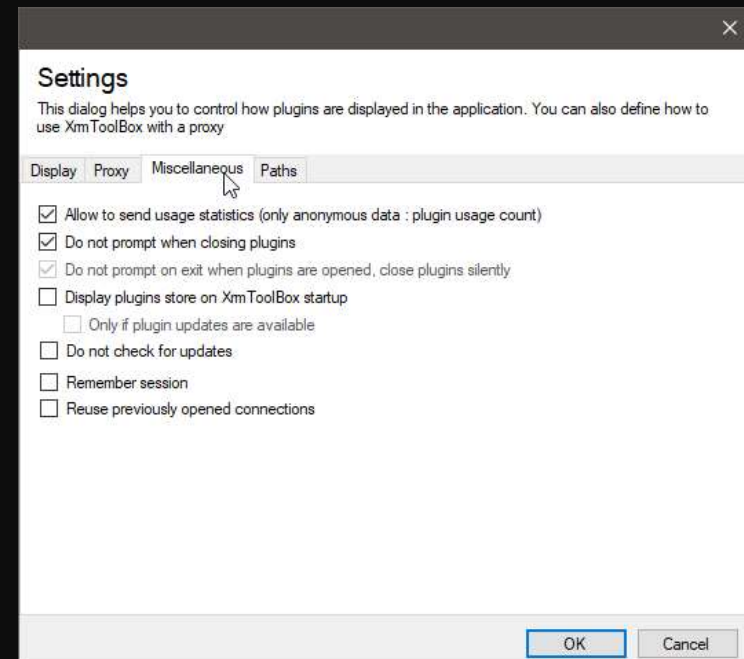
×

Settings

This dialog helps you to control how plugins are displayed in the application. You can also define how to use XrmToolBox with a proxy

Display | Proxy | Miscellaneous | Paths

☑ Allow to send usage statistics (only anonymous data : plugin usage count)
☑ Do not prompt when closing plugins
☑ Do not prompt on exit when plugins are opened, close plugins silently
☐ Display plugins store on XrmToolBox startup
☐ Only if plugin updates are available
☐ Do not check for updates
☐ Remember session
☐ Reuse previously opened connections

OK | Cancel